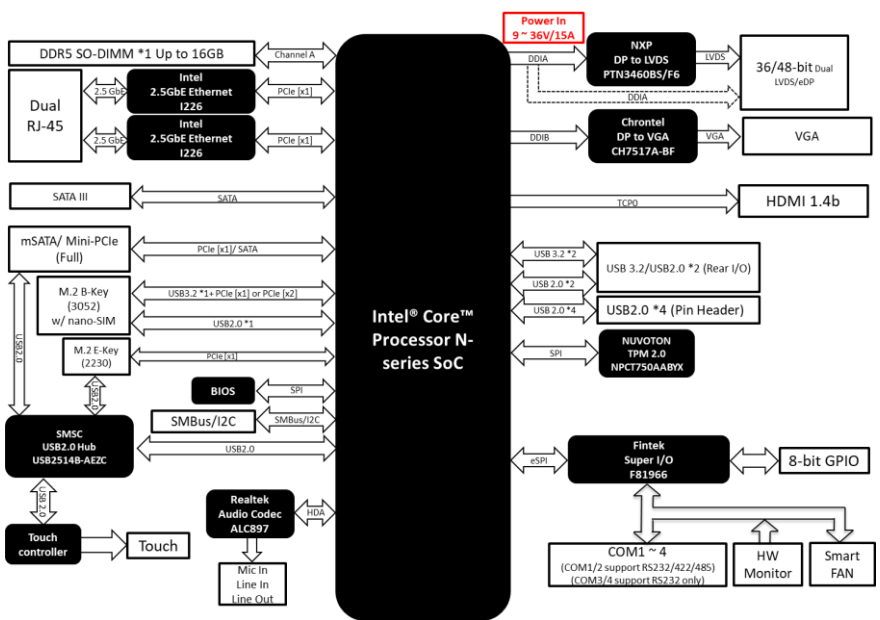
Power In
9 ~ 36V/15A

DDR5 SO-DIMM *1 Up to 16GB

Channel A

Dual
RJ-45

2.5 GbE

Intel
2.5GbE Ethernet
I226

PCIe [x1]

2.5 GbE

Intel
2.5GbE Ethernet
I226

PCIe [x1]

DDIA

NXP
DP to LVDS
PTN3460BS/F6

LVDS

36/48-bit Dual
LVDS/eDP

DDIA

DDIB

Chrontel
DP to VGA
CH7517A-BF

VGA

VGA

SATA III

SATA

TCP0

HDMI 1.4b

mSATA/ Mini-PCIe
(Full)

PCIe [x1]/ SATA

USB 3.2 *2

USB 2.0 *2

USB 3.2/USB2.0 *2 (Rear I/O)

M.2 B-Key
(3052)
w/ nano-SIM

USB3.2 *1+ PCIe [x1] or PCIe [x2]

USB2.0 *1

USB 2.0 *4

USB2.0 *4 (Pin Header)

Intel® Core™
Processor N-
series SoC

USB2.0

M.2 E-Key
(2230)

PCIe [x1]

SPI

NUVOTON
TPM 2.0
NPCT750AABYX

USB2.0

BIOS

SPI

SMBus/I2C

SMBus/I2C

SMSC
USB2.0 Hub
USB2514B-AEZC

USB2.0

eSPI

Fintek
Super I/O
F81966

8-bit GPIO

USB2.0

Realtek
Audio Codec
ALC897

HDA

Touch
controller

Touch

Mic In
Line In
Line Out

COM1 ~ 4
(COM1/2 support RS232/422/485)
(COM3/4 support RS232 only)

HW
Monitor

Smart
FAN